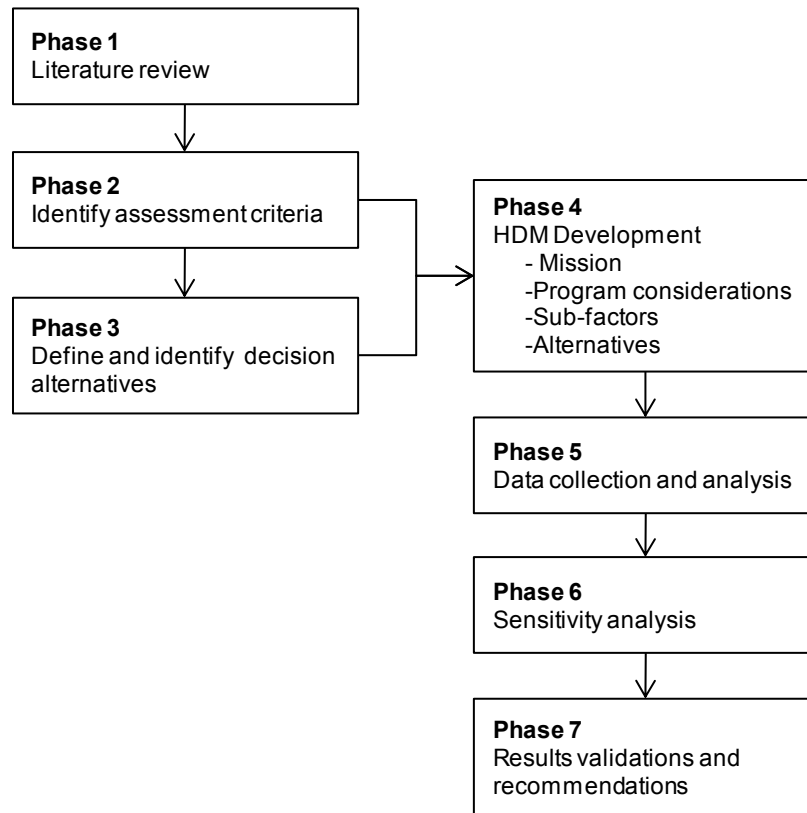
**Phase 1**
Literature review

**Phase 2**
Identify assessment criteria

**Phase 3**
Define and identify decision alternatives

**Phase 4**
HDM Development
- Mission
-Program considerations
-Sub-factors
-Alternatives

**Phase 5**
Data collection and analysis

**Phase 6**
Sensitivity analysis

**Phase 7**
Results validations and recommendations